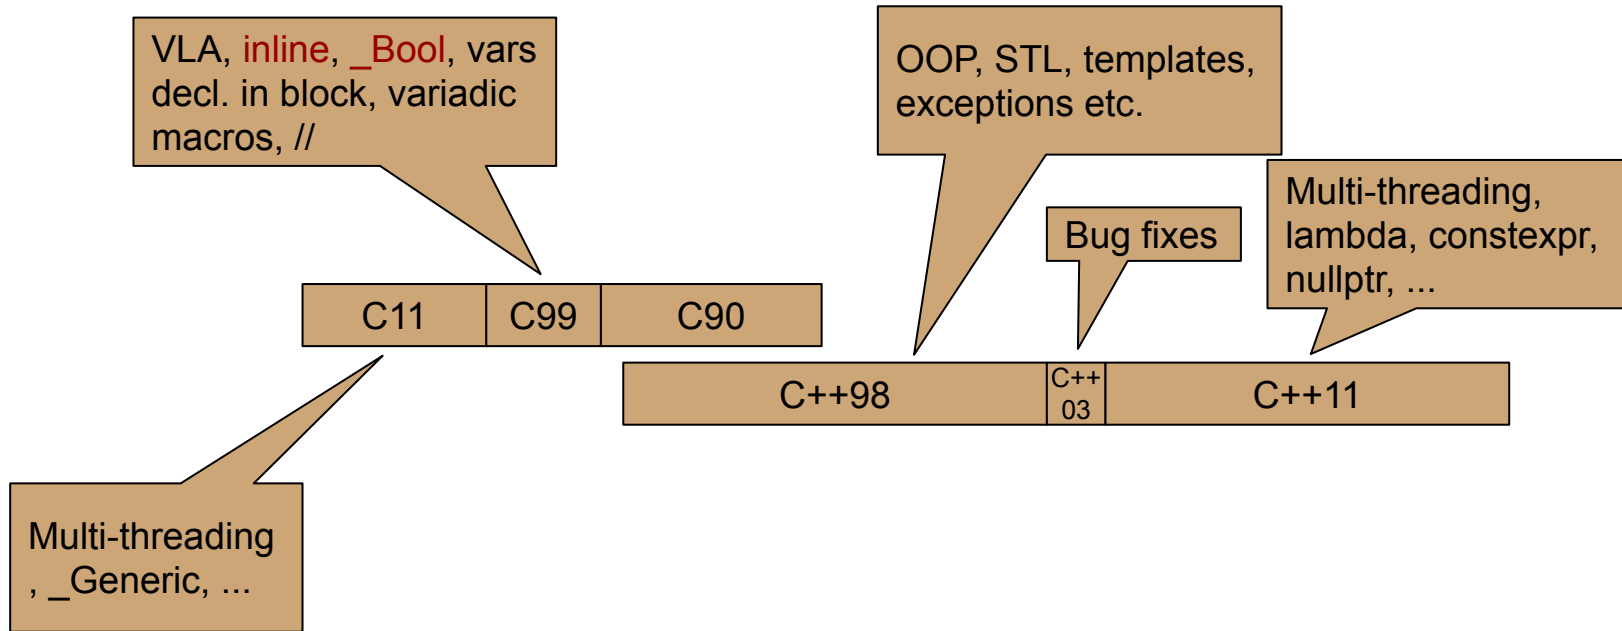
VLA, inline, _Bool, vars decl. in block, variadic macros, //

OOP, STL, templates, exceptions etc.

Bug fixes

Multi-threading, lambda, constexpr, nullptr, ...

C11

C99

C90

C++98

C++ 03

C++11

Multi-threading , _Generic, ...